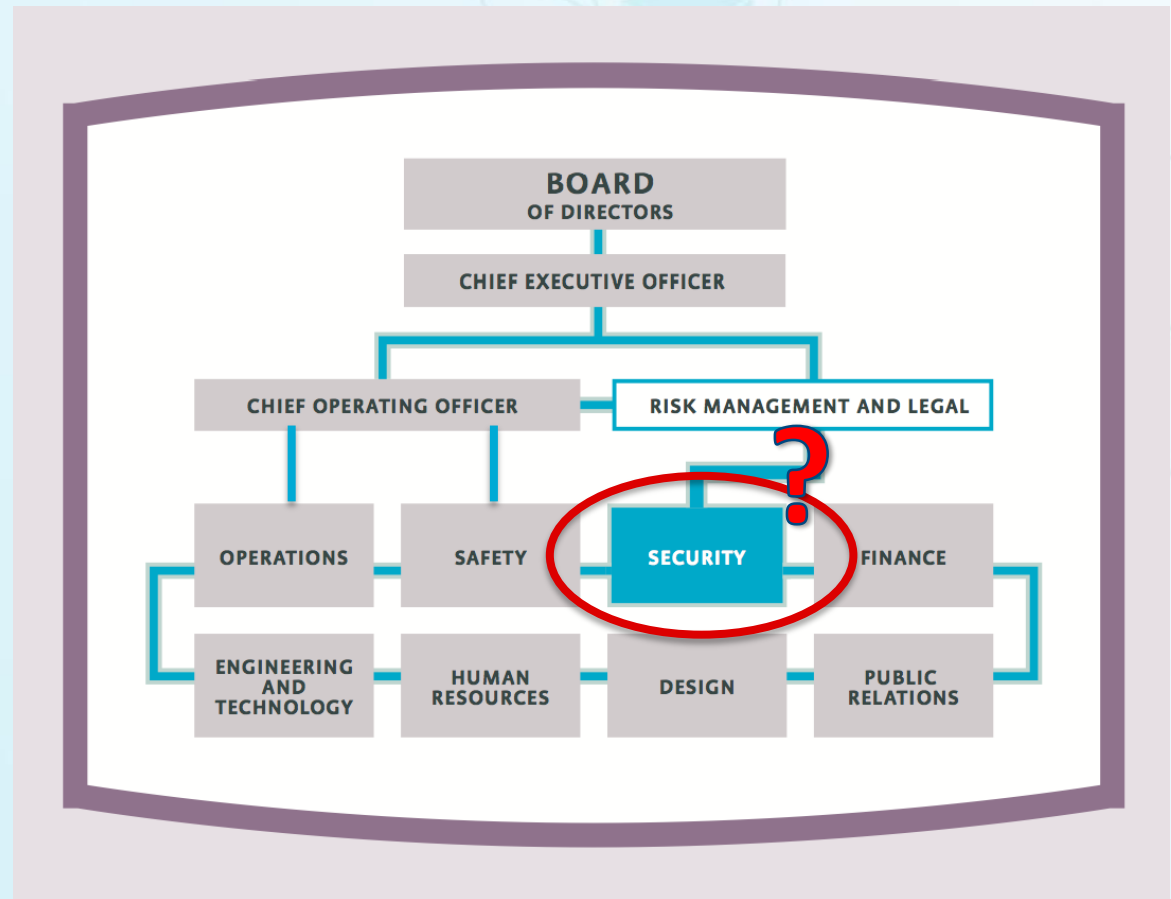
BOARD
OF DIRECTORS

CHIEF EXECUTIVE OFFICER

CHIEF OPERATING OFFICER

RISK MANAGEMENT AND LEGAL

?

OPERATIONS

SAFETY

SECURITY

FINANCE

ENGINEERING AND TECHNOLOGY

HUMAN RESOURCES

DESIGN

PUBLIC RELATIONS